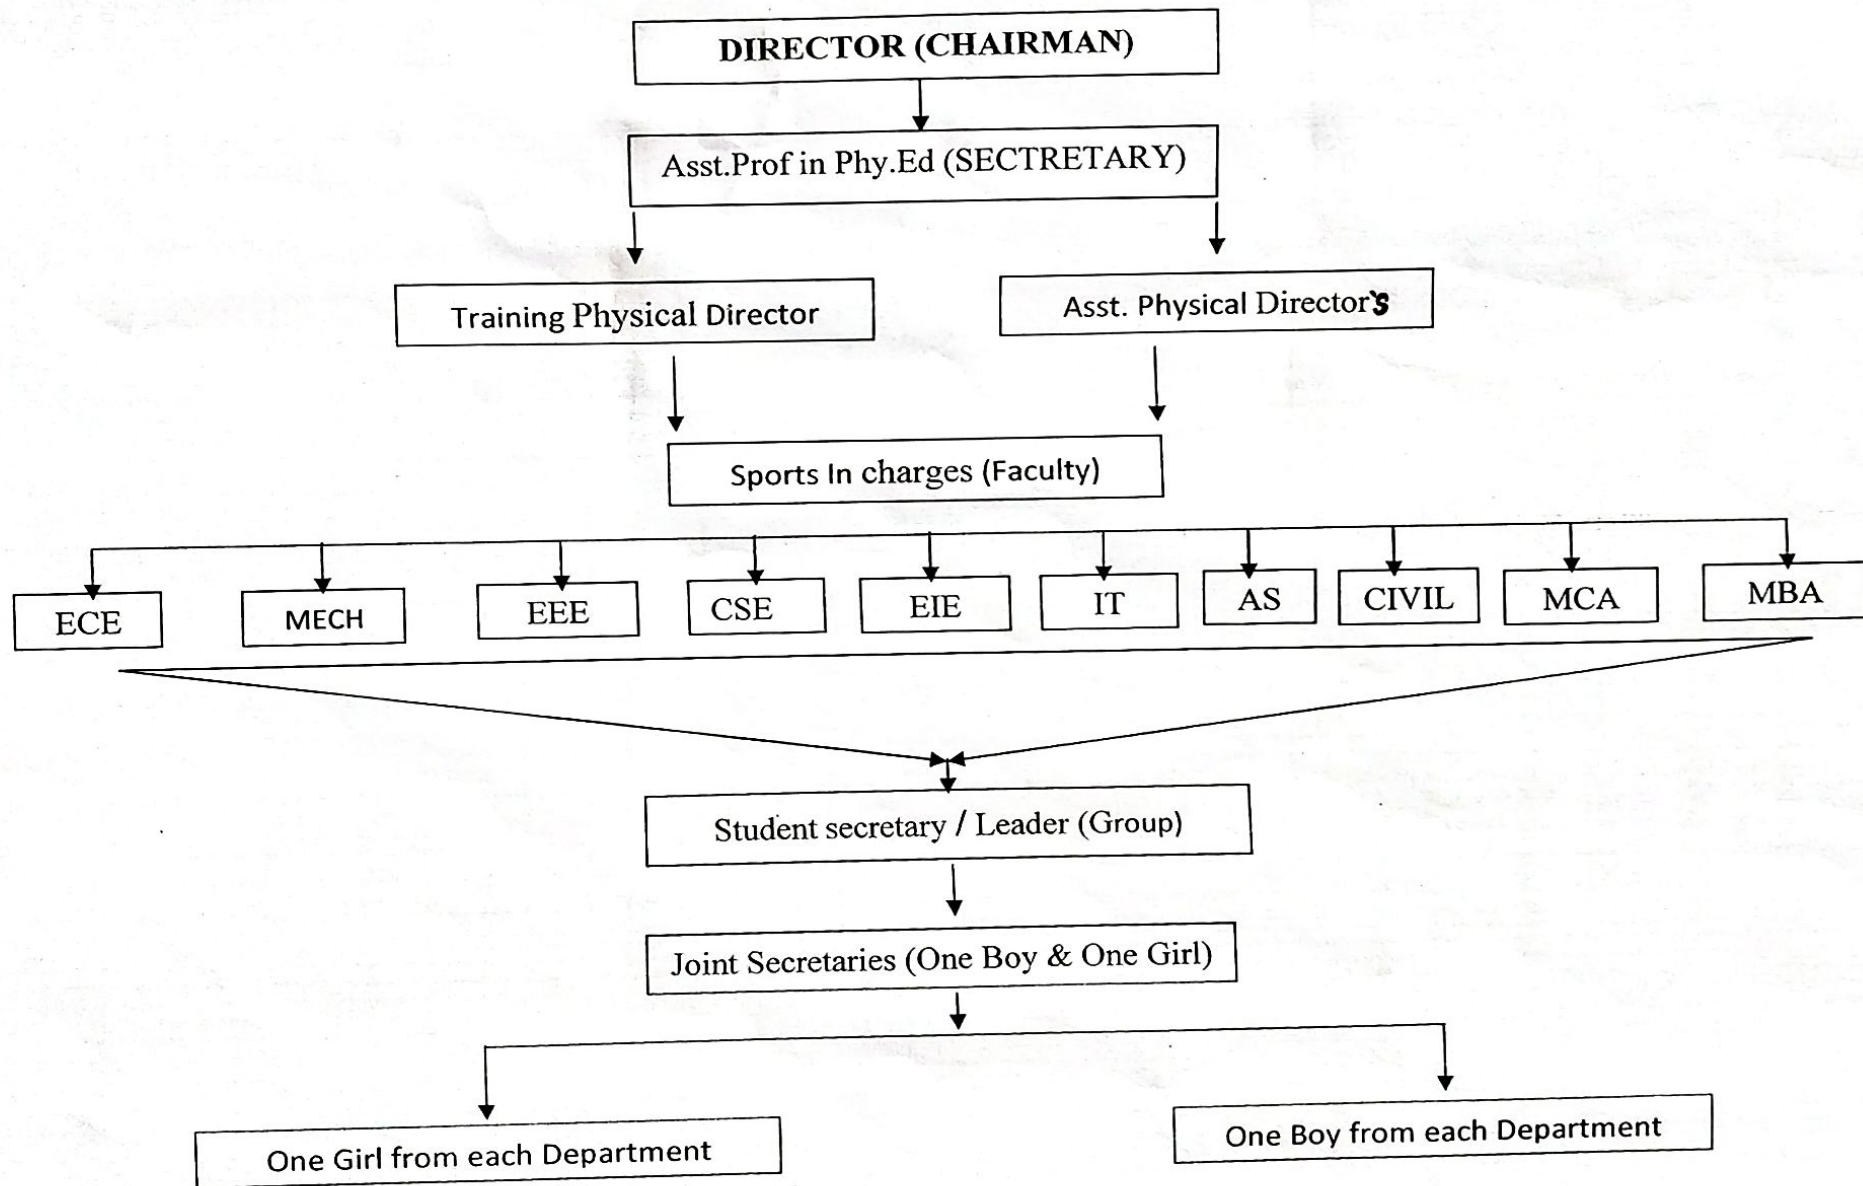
DIRECTOR (CHAIRMAN)

Asst.Prof in Phy.Ed (SECTRETARY)

Training Physical Director

Asst. Physical Director's

Sports In charges (Faculty)

ECE

MECH

EEE

CSE

EIE

IT

AS

CIVIL

MCA

MBA

Student secretary / Leader (Group)

Joint Secretaries (One Boy & One Girl)

One Girl from each Department

One Boy from each Department